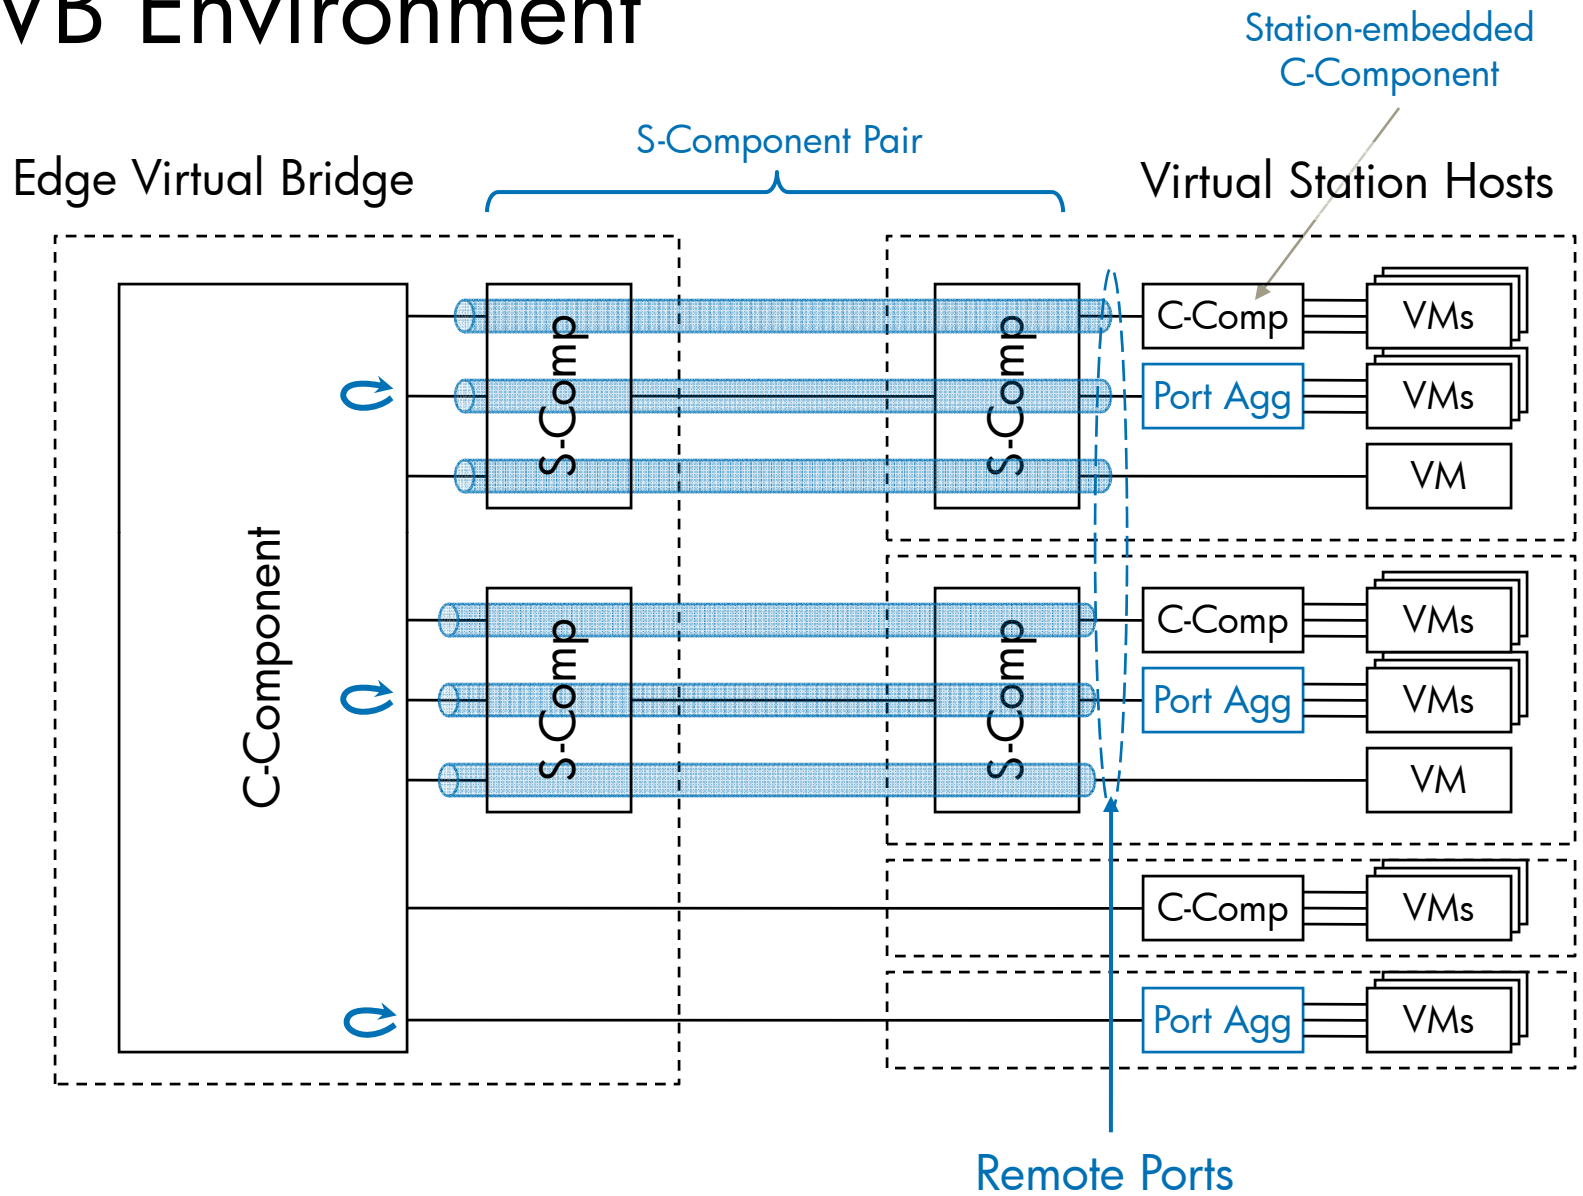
VB Environment

Station-embedded C-Component

S-Component Pair

Edge Virtual Bridge

Virtual Station Hosts

C-Component

S-Comp

S-Comp

S-Comp

S-Comp

C-Comp

VMs

Port Agg

VMs

VM

C-Comp

VMs

Port Agg

VMs

VM

C-Comp

VMs

Port Agg

VMs

Remote Ports